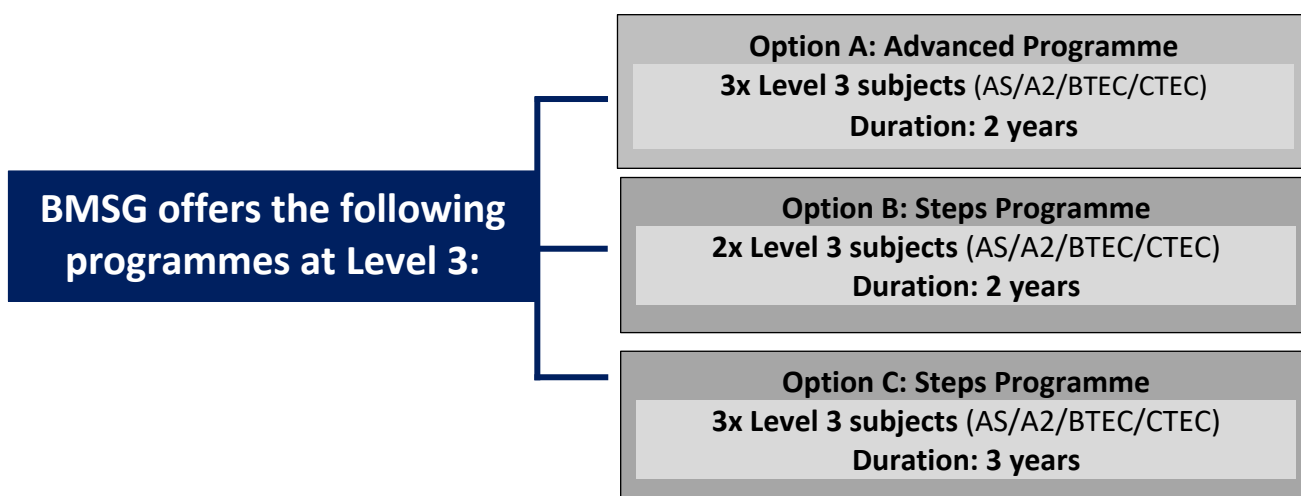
BMSG offers the following programmes at Level 3:

Option A: Advanced Programme
3x Level 3 subjects (AS/A2/BTEC/CTEC)
Duration: 2 years

Option B: Steps Programme
2x Level 3 subjects (AS/A2/BTEC/CTEC)
Duration: 2 years

Option C: Steps Programme
3x Level 3 subjects (AS/A2/BTEC/CTEC)
Duration: 3 years